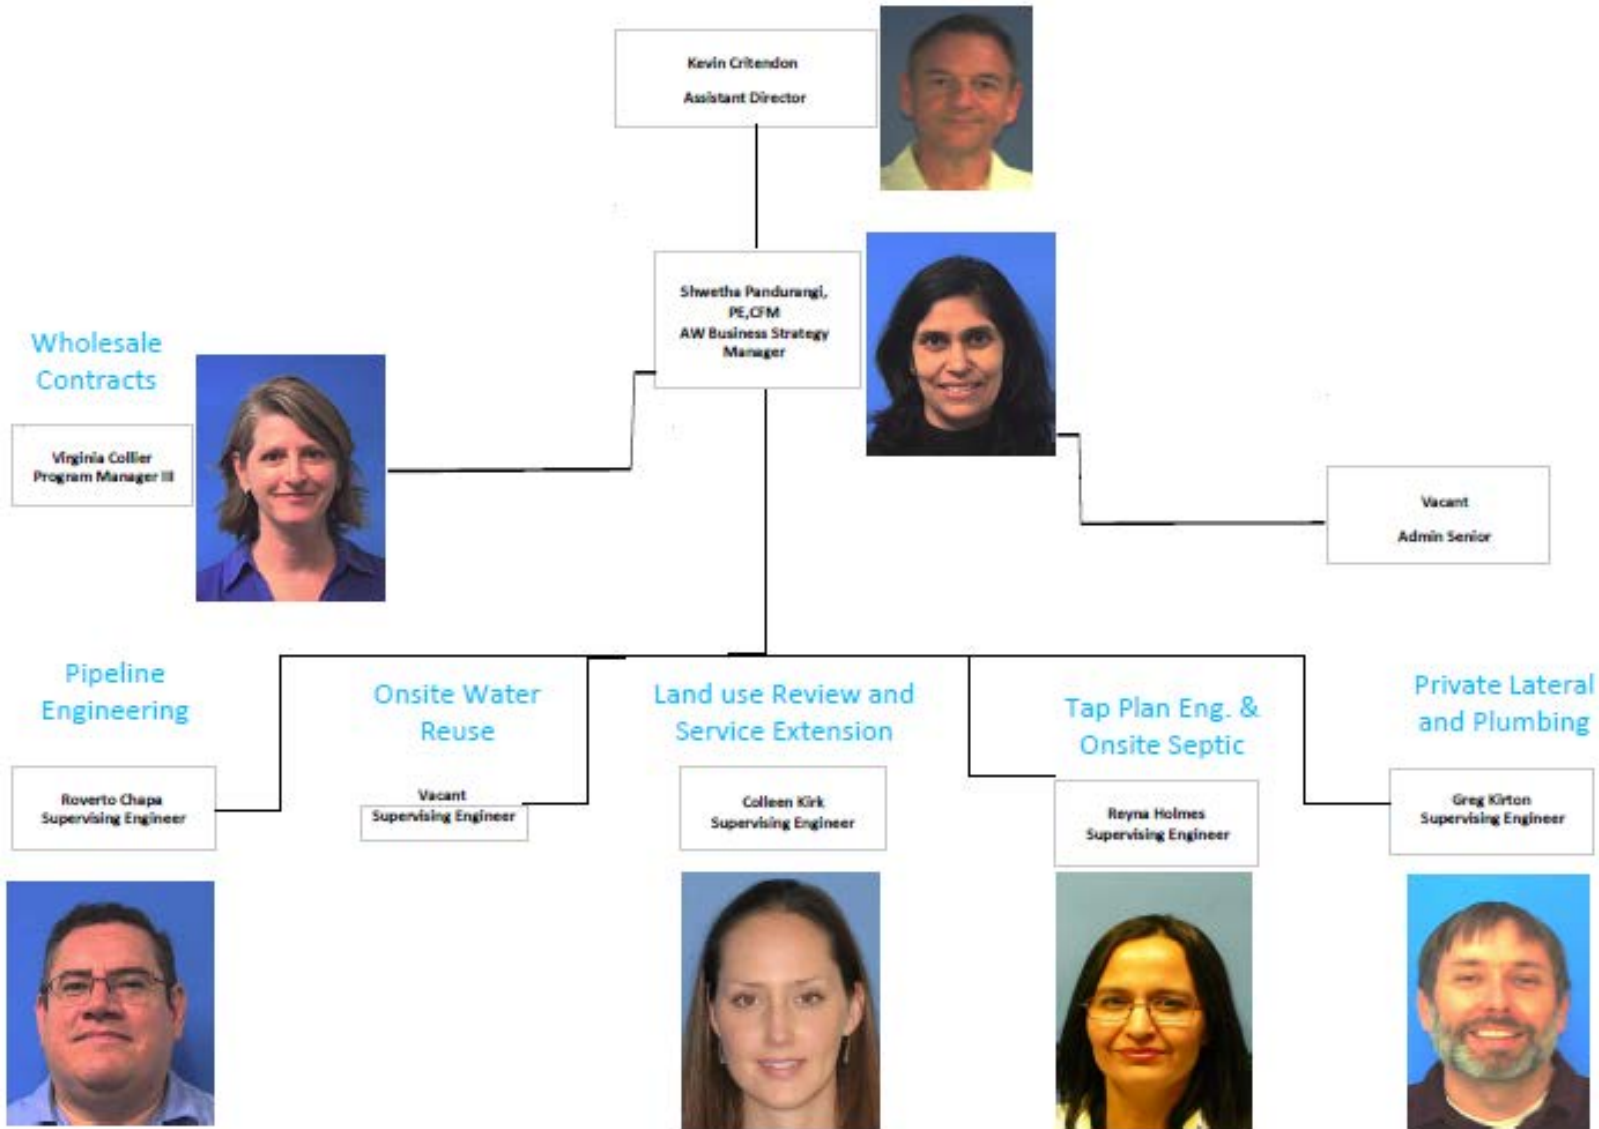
Kevin Critendon

Assistant Director

Shwetha Pandurangi, PE,CFM
AW Business Strategy Manager

Wholesale Contracts

Virginia Collier
Program Manager III

Vacant

Admin Senior

Pipeline Engineering

Roverto Chapa
Supervising Engineer

Onsite Water Reuse

Vacant
Supervising Engineer

Land use Review and Service Extension

Colleen Kirk
Supervising Engineer

Tap Plan Eng. & Onsite Septic

Reyna Holmes
Supervising Engineer

Private Lateral and Plumbing

Greg Kirton
Supervising Engineer